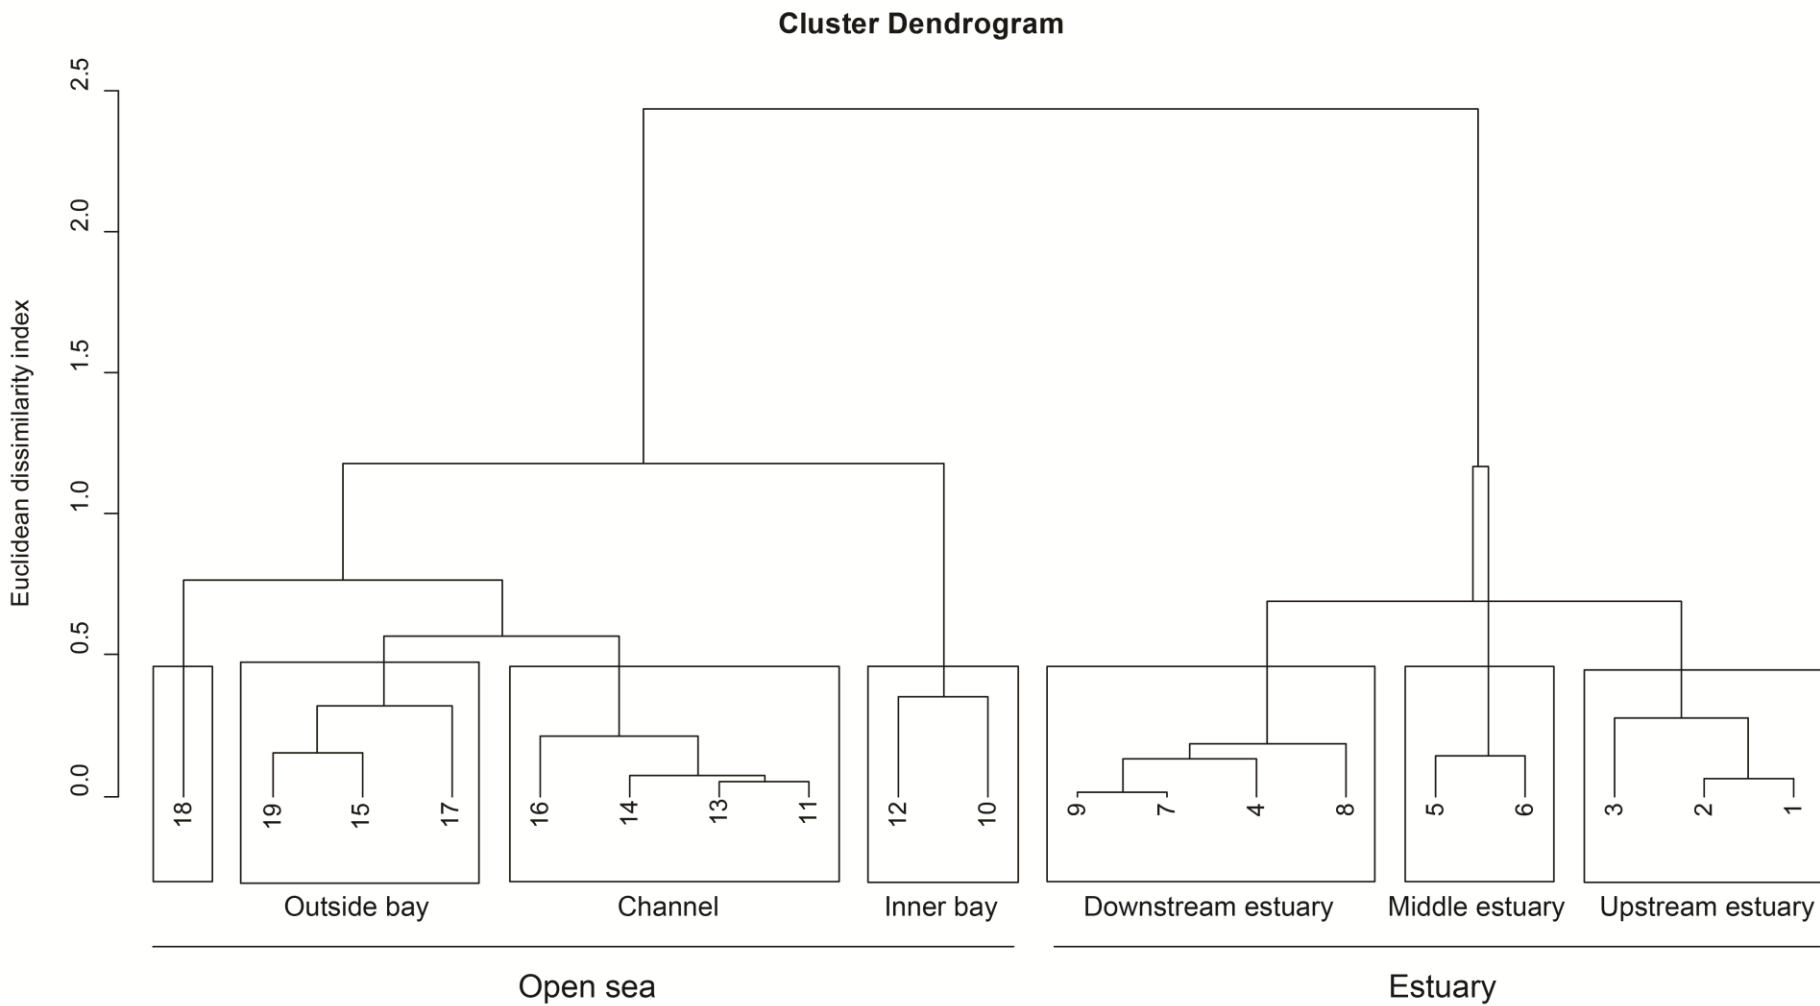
Cluster Dendrogram

Euclidean dissimilarity index

0.0
0.5
1.0
1.5
2.0
2.5

18
19
15
17
16
14
13
11
12
10
9
7
4
8
5
6
3
2
1

Outside bay
Channel
Inner bay
Downstream estuary
Middle estuary
Upstream estuary

Open sea
Estuary